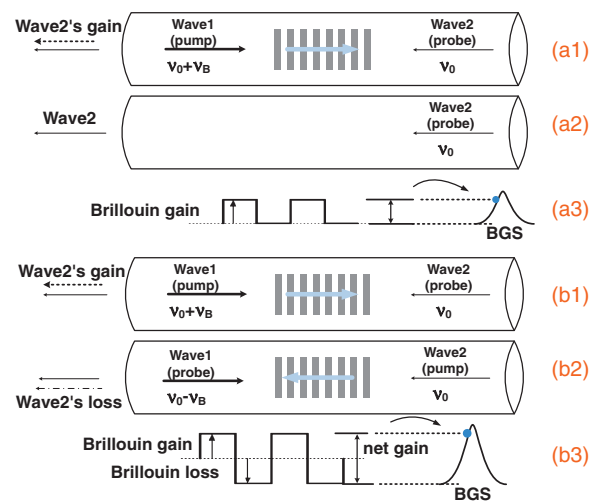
Wave2's gain

Wave1 (pump) $\nu_0+\nu_B$

Wave2 (probe) $\nu_0$

(a1)

Wave2

Wave2 (probe) $\nu_0$

(a2)

Brillouin gain

BGS

(a3)

Wave2's gain

Wave1 (pump) $\nu_0+\nu_B$

Wave2 (probe) $\nu_0$

(b1)

Wave1 (probe) $\nu_0-\nu_B$

Wave2 (pump) $\nu_0$

Wave2's loss

(b2)

Brillouin gain

Brillouin loss

net gain

BGS

(b3)